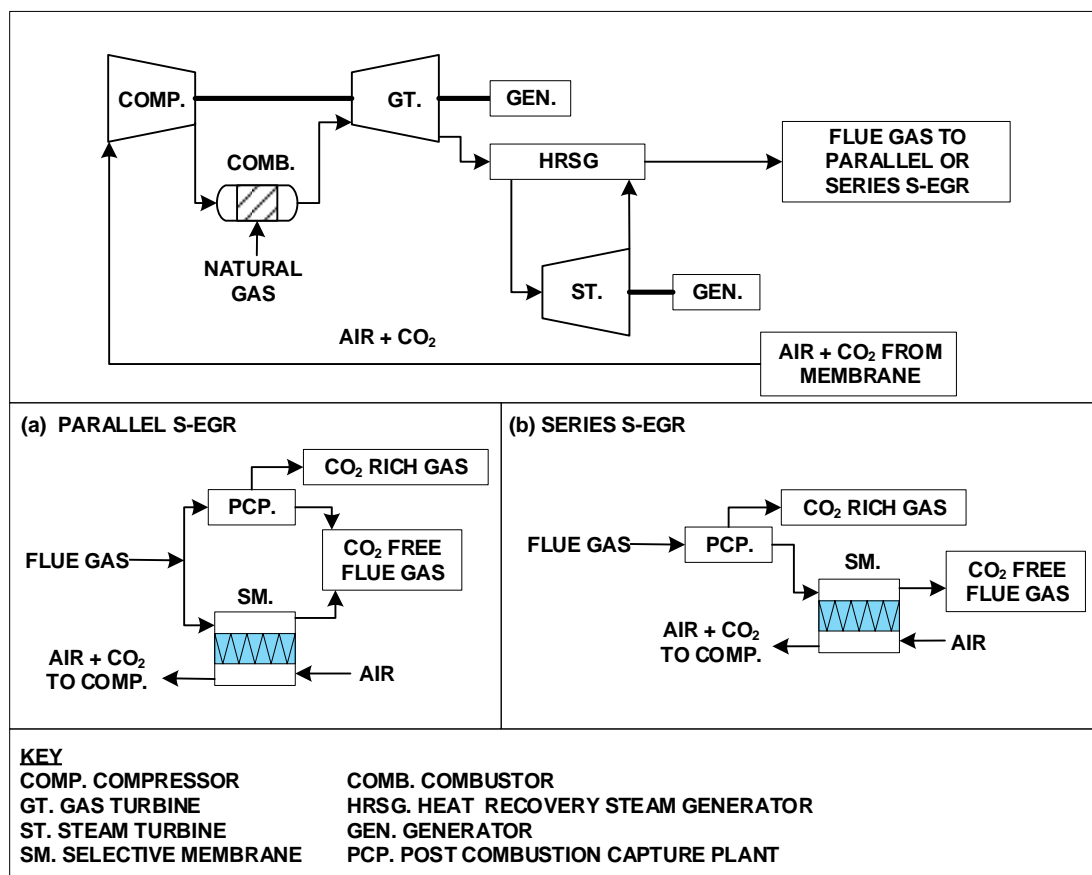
COMP.

GT.

GEN.

COMB.

HRSG

FLUE GAS TO PARALLEL OR SERIES S-EGR

NATURAL GAS

ST.

GEN.

AIR + $CO_2$

AIR + $CO_2$ FROM MEMBRANE

(a) PARALLEL S-EGR

$CO_2$ RICH GAS

PCP.

FLUE GAS

$CO_2$ FREE FLUE GAS

SM.

AIR + $CO_2$ TO COMP.

AIR

(b) SERIES S-EGR

$CO_2$ RICH GAS

FLUE GAS

PCP.

SM.

$CO_2$ FREE FLUE GAS

AIR + $CO_2$ TO COMP.

AIR

KEY

| | |
|---|---|
| COMP. COMPRESSOR | COMB. COMBUSTOR |
| GT. GAS TURBINE | HRSG. HEAT RECOVERY STEAM GENERATOR |
| ST. STEAM TURBINE | GEN. GENERATOR |
| SM. SELECTIVE MEMBRANE | PCP. POST COMBUSTION CAPTURE PLANT |